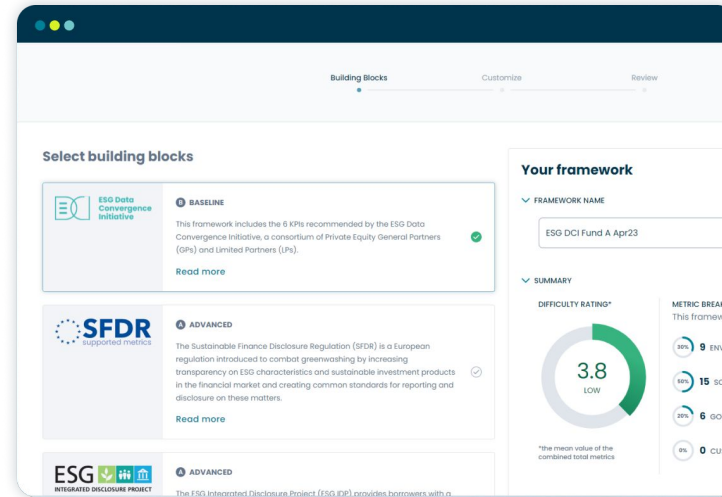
Building Blocks Customize Review

Select building blocks

ESG Data Convergence Initiative

B BASELINE

This framework includes the 6 KPIs recommended by the ESG Data Convergence Initiative, a consortium of Private Equity General Partners (GPs) and Limited Partners (LPs).

Read more

SFDR supported metrics

A ADVANCED

The Sustainable Finance Disclosure Regulation (SFDR) is a European regulation introduced to combat greenwashing by increasing transparency on ESG characteristics and sustainable investment products in the financial market and creating common standards for reporting and disclosure on these matters.

Read more

ESG INTEGRATED DISCLOSURE PROJECT

A ADVANCED

The ESG Integrated Disclosure Project (ESG IDP) provides borrowers with a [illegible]

Your framework

FRAMEWORK NAME

ESG DCI Fund A Apr23

SUMMARY

DIFFICULTY RATING*

3.8
LOW

*the mean value of the combined total metrics

METRIC BREA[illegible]
This framew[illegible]

30% 9 EN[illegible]

50% 15 SO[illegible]

20% 6 GO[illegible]

0% 0 CU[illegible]